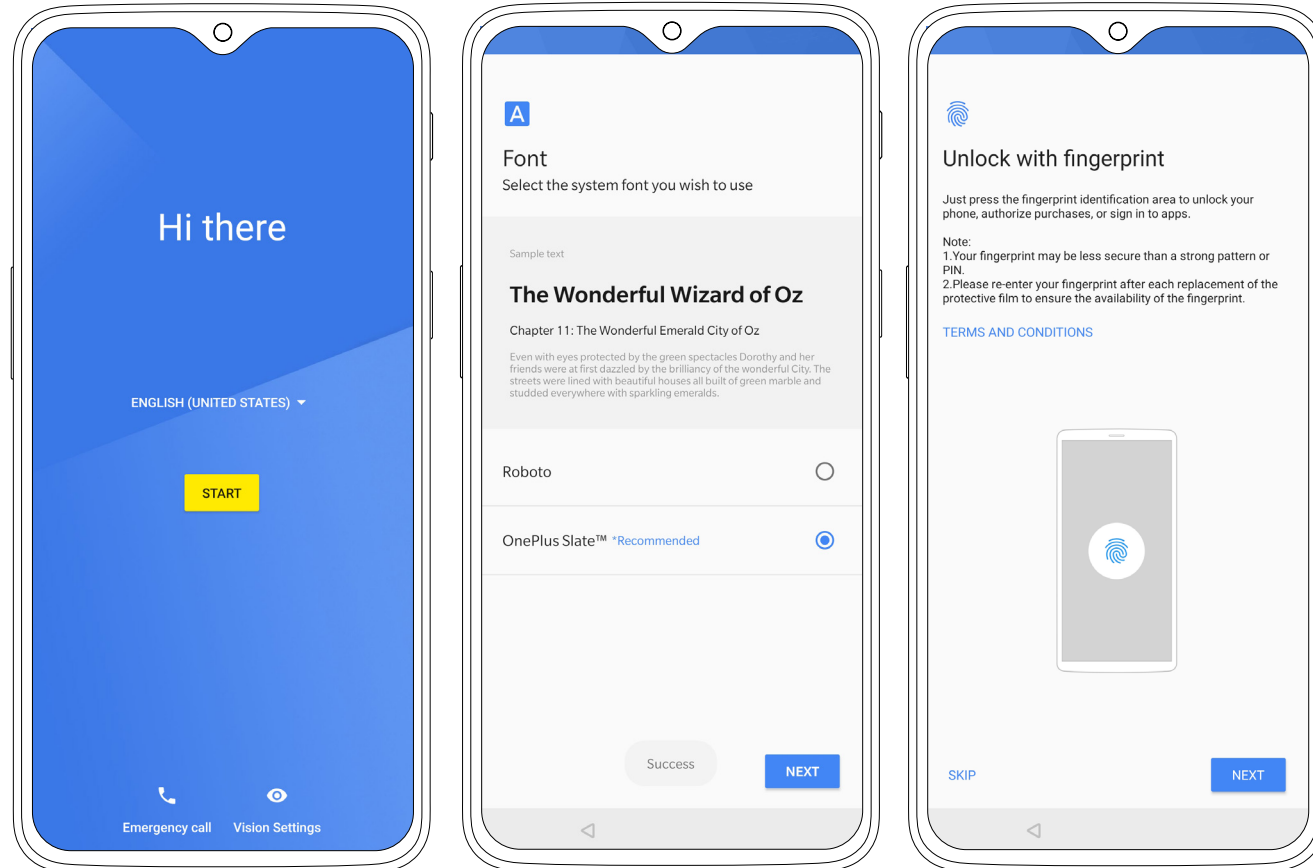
Hi there

ENGLISH (UNITED STATES)

START

Emergency call

Vision Settings

A

Font

Select the system font you wish to use

Sample text

The Wonderful Wizard of Oz

Chapter 11: The Wonderful Emerald City of Oz

Even with eyes protected by the green spectacles Dorothy and her friends were at first dazzled by the brilliancy of the wonderful City. The streets were lined with beautiful houses all built of green marble and studded everywhere with sparkling emeralds.

Roboto

OnePlus Slate™ *Recommended

Success

NEXT

Unlock with fingerprint

Just press the fingerprint identification area to unlock your phone, authorize purchases, or sign in to apps.

Note:
1.Your fingerprint may be less secure than a strong pattern or PIN.
2.Please re-enter your fingerprint after each replacement of the protective film to ensure the availability of the fingerprint.

TERMS AND CONDITIONS

SKIP

NEXT